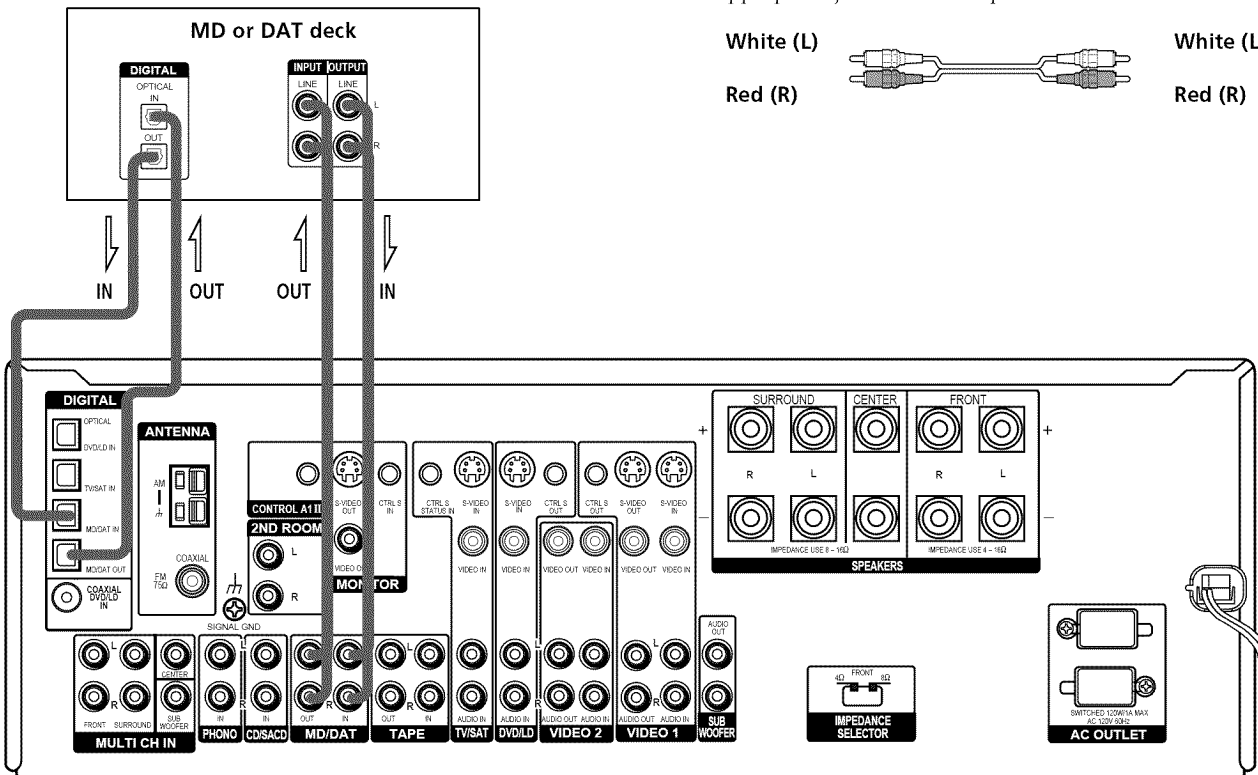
MD or DAT deck

DIGITAL
OPTICAL
IN
OUT

INPUT OUTPUT
LINE LINE
L
R

White (L)
Red (R)
White (L
Red (R)

IN OUT OUT IN

DIGITAL
OPTICAL
DVD/LD IN
TV/SAT IN
MD/DAT IN
MD/DAT OUT
COAXIAL DVD/LD IN

ANTENNA
AM
FM 75Ω
COAXIAL

CONTROL A1 II
S-VIDEO OUT
CTRL S IN
2ND ROOM
L
R
VIDEO OUT
MONITOR

CTRL S STATUS IN
S-VIDEO IN
VIDEO IN
S-VIDEO IN
CTRL S OUT
VIDEO IN
VIDEO OUT VIDEO IN
CTRL S OUT
S-VIDEO OUT
S-VIDEO IN
VIDEO OUT VIDEO IN

SURROUND CENTER FRONT
R L R L
IMPEDANCE USE 8 – 16Ω
IMPEDANCE USE 4 – 16Ω
SPEAKERS

SIGNAL GND

L R
FRONT SURROUND CENTER SUB WOOFER
MULTI CH IN
IN
PHONO
IN
CD/SACD
OUT IN
MD/DAT
OUT IN
TAPE
AUDIO IN
TV/SAT
AUDIO IN
DVD/LD
AUDIO OUT AUDIO IN
VIDEO 2
AUDIO OUT AUDIO IN
VIDEO 1
AUDIO OUT
SUB WOOFER

4Ω FRONT 8Ω
IMPEDANCE SELECTOR

SWITCHED 120W/1A MAX AC 120V 60Hz
AC OUTLET